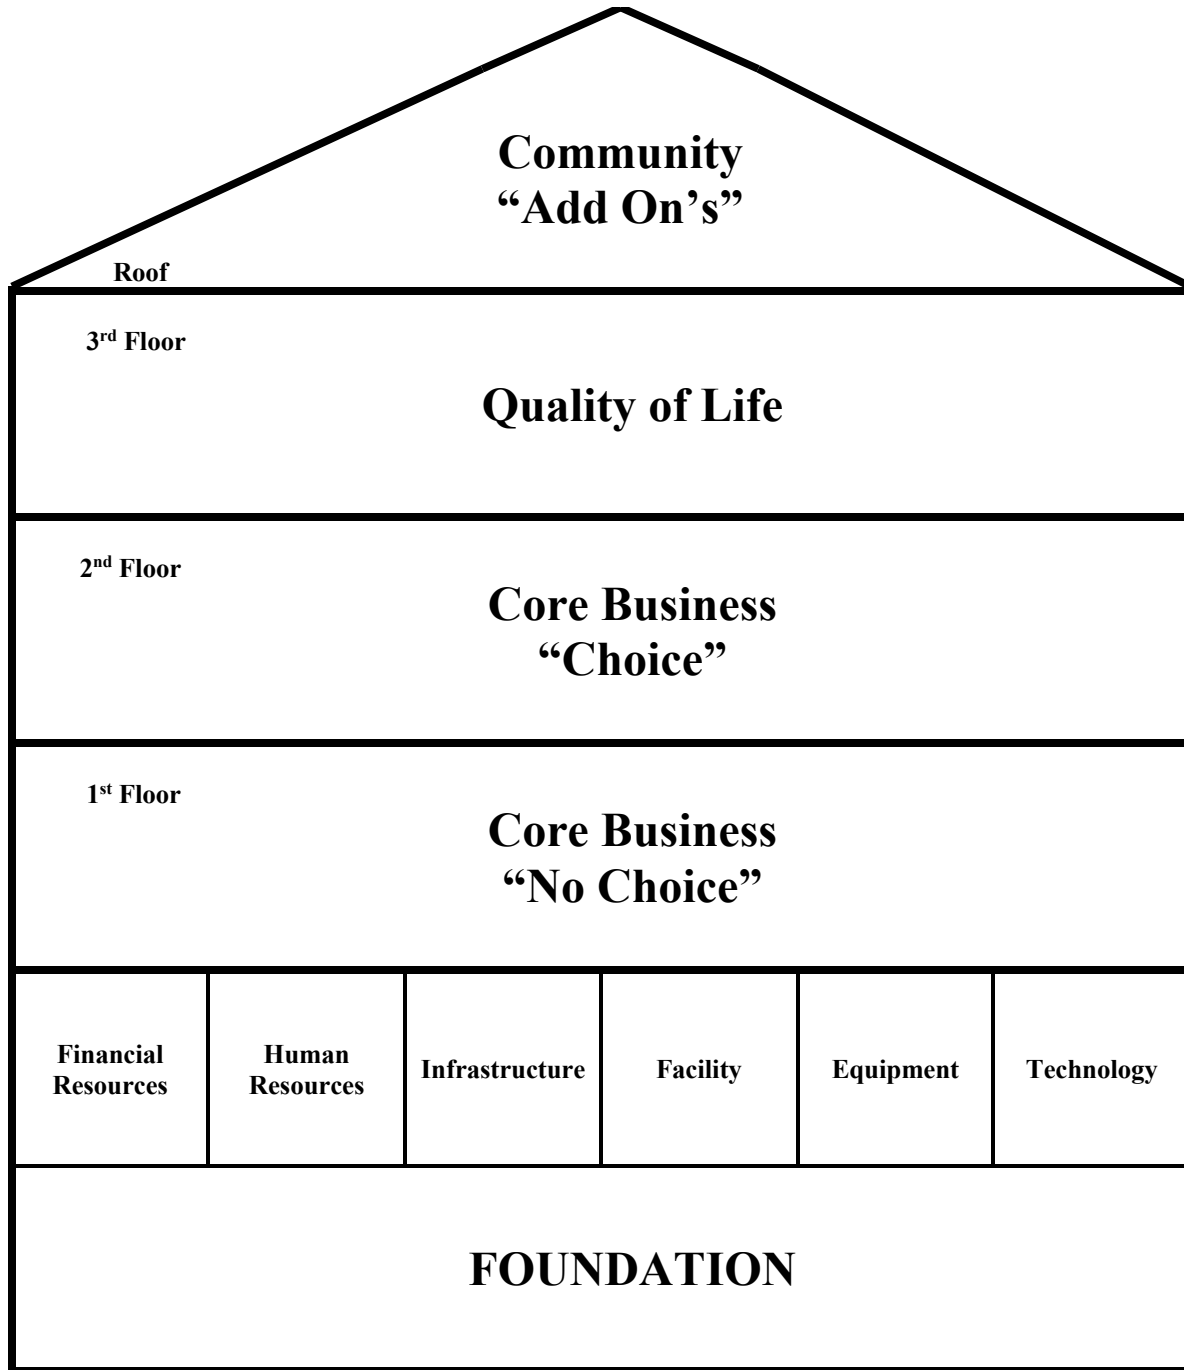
Community
"Add On's"

Roof

3$^{rd}$ Floor

Quality of Life

2$^{nd}$ Floor

Core Business
"Choice"

1$^{st}$ Floor

Core Business
"No Choice"

| Financial Resources | Human Resources | Infrastructure | Facility | Equipment | Technology |
|---|---|---|---|---|---|

FOUNDATION